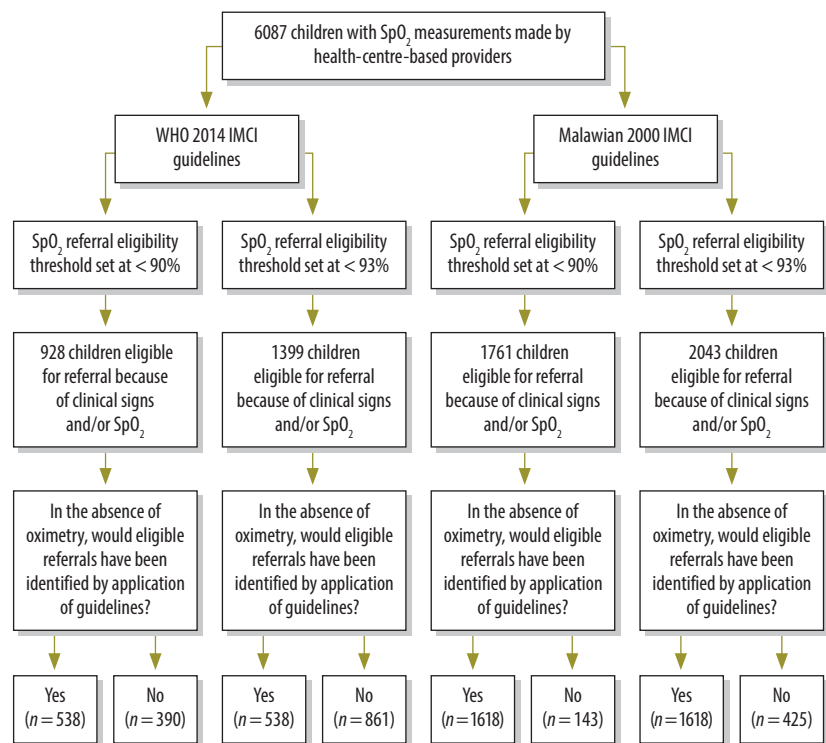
6087 children with $SpO_2$ measurements made by health-centre-based providers

WHO 2014 IMCI guidelines

Malawian 2000 IMCI guidelines

$SpO_2$ referral eligibility threshold set at < 90%

$SpO_2$ referral eligibility threshold set at < 93%

$SpO_2$ referral eligibility threshold set at < 90%

$SpO_2$ referral eligibility threshold set at < 93%

928 children eligible for referral because of clinical signs and/or $SpO_2$

1399 children eligible for referral because of clinical signs and/or $SpO_2$

1761 children eligible for referral because of clinical signs and/or $SpO_2$

2043 children eligible for referral because of clinical signs and/or $SpO_2$

In the absence of oximetry, would eligible referrals have been identified by application of guidelines?

In the absence of oximetry, would eligible referrals have been identified by application of guidelines?

In the absence of oximetry, would eligible referrals have been identified by application of guidelines?

In the absence of oximetry, would eligible referrals have been identified by application of guidelines?

Yes ($n = 538$)

No ($n = 390$)

Yes ($n = 538$)

No ($n = 861$)

Yes ($n = 1618$)

No ($n = 143$)

Yes ($n = 1618$)

No ($n = 425$)